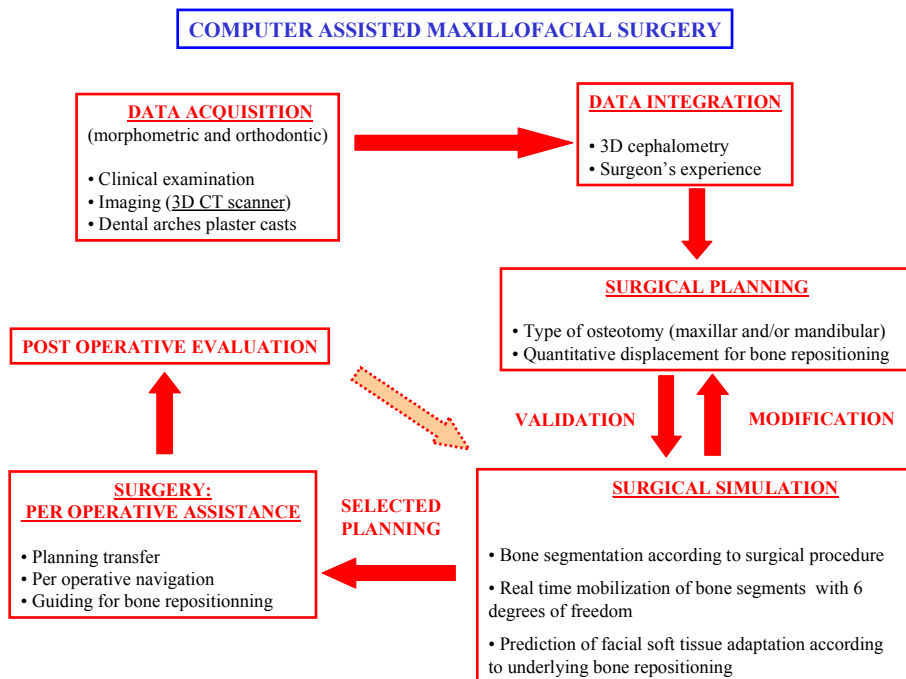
COMPUTER ASSISTED MAXILLOFACIAL SURGERY

DATA ACQUISITION
(morphometric and orthodontic)

• Clinical examination
• Imaging (3D CT scanner)
• Dental arches plaster casts

DATA INTEGRATION

• 3D cephalometry
• Surgeon's experience

SURGICAL PLANNING

• Type of osteotomy (maxillar and/or mandibular)
• Quantitative displacement for bone repositioning

POST OPERATIVE EVALUATION

VALIDATION

MODIFICATION

SURGERY:
PER OPERATIVE ASSISTANCE

• Planning transfer
• Per operative navigation
• Guiding for bone repositionning

SELECTED PLANNING

SURGICAL SIMULATION

• Bone segmentation according to surgical procedure

• Real time mobilization of bone segments with 6 degrees of freedom

• Prediction of facial soft tissue adaptation according to underlying bone repositioning